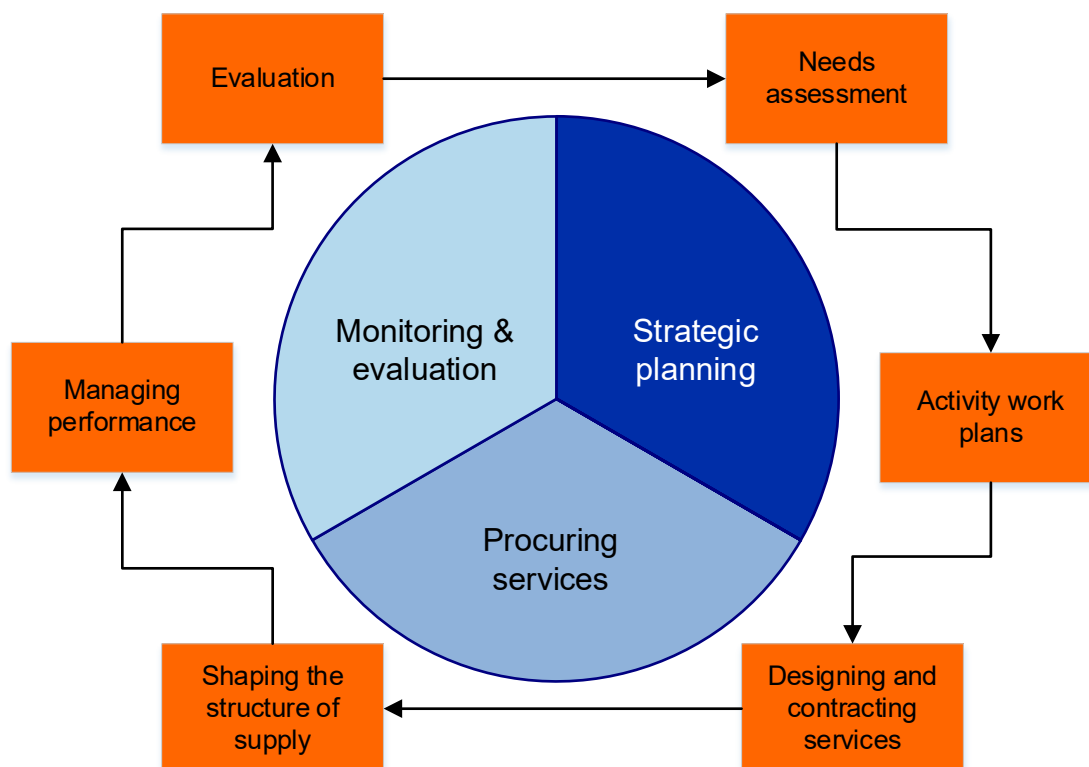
Evaluation

Needs assessment

Activity work plans

Designing and contracting services

Shaping the structure of supply

Managing performance

Monitoring & evaluation

Strategic planning

Procuring services